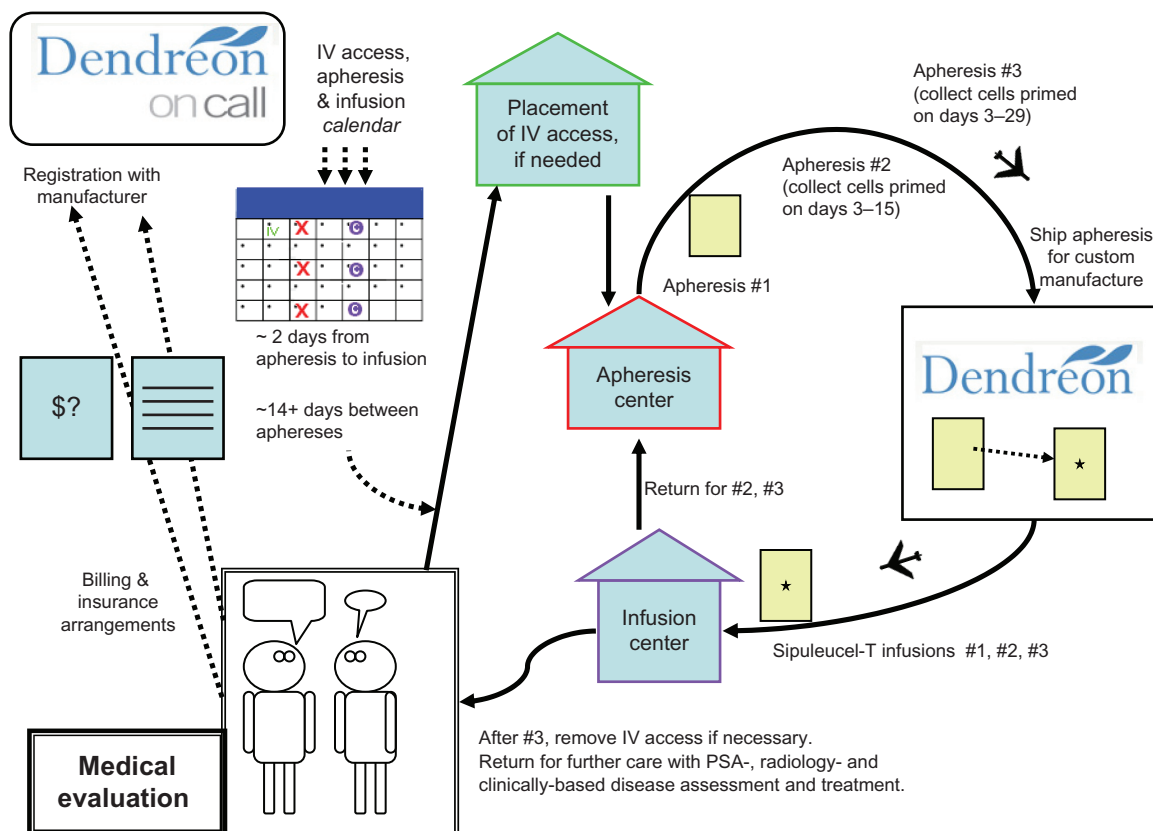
Dendreon
on call

IV access, apheresis & infusion *calendar*

IV

~ 2 days from apheresis to infusion

~14+ days between aphereses

Registration with manufacturer

$?

Billing & insurance arrangements

Medical evaluation

Placement of IV access, if needed

Apheresis #1

Apheresis #2 (collect cells primed on days 3–15)

Apheresis #3 (collect cells primed on days 3–29)

Ship apheresis for custom manufacture

Dendreon

Apheresis center

Return for #2, #3

Infusion center

Sipuleucel-T infusions #1, #2, #3

After #3, remove IV access if necessary. Return for further care with PSA-, radiology- and clinically-based disease assessment and treatment.